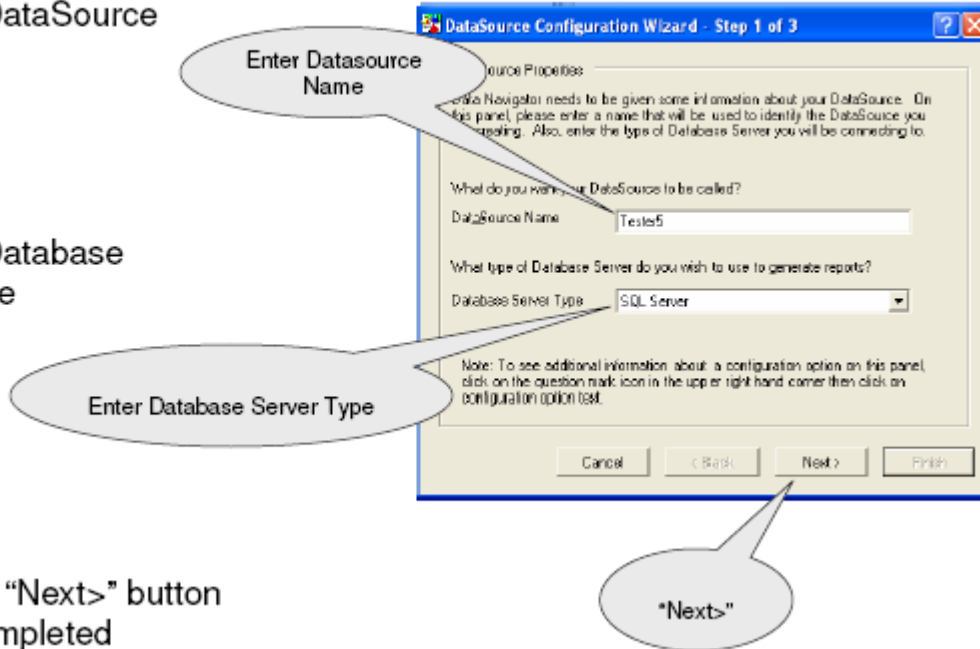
DataSource

Database
e

"Next>" button
mpleted

DataSource Configuration Wizard - Step 1 of 3

Enter Datasource Name

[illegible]ource Properties

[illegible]ata Navigator needs to be given some information about your DataSource. On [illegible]is panel, please enter a name that will be used to identify the DataSource you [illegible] creating. Also, enter the type of Database Server you will be connecting to.

What do you want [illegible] DataSource to be called?

DataSource Name

Tester5

What type of Database Server do you wish to use to generate reports?

Database Server Type

SQL Server

Note: To see additional information about a configuration option on this panel, click on the question mark icon in the upper right hand corner then click on configuration option text.

Enter Database Server Type

Cancel

< Back

Next >

Finish

"Next>"